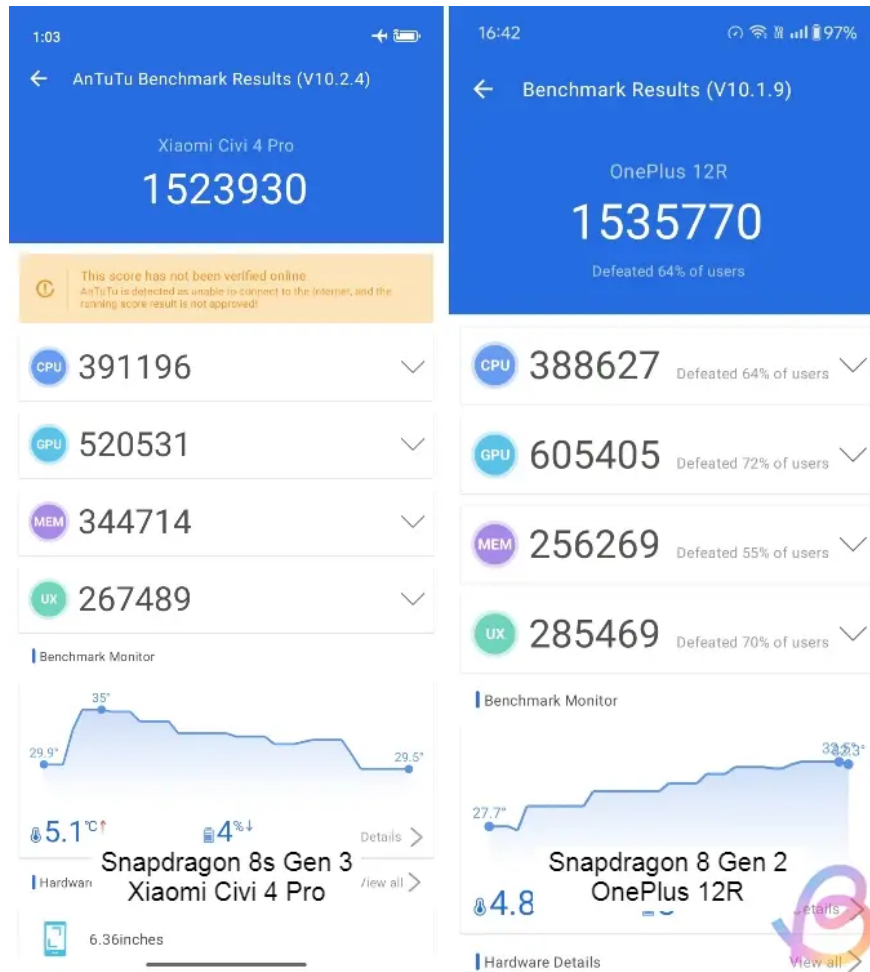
1:03

AnTuTu Benchmark Results (V10.2.4)

Xiaomi Civi 4 Pro

1523930

This score has not been verified online
AnTuTu is detected as unable to connect to the Internet, and the running score result is not approved!

CPU 391196

GPU 520531

MEM 344714

UX 267489

Benchmark Monitor

35°

29.9°

29.5°

5.1°C↑

4%↓

Details

Snapdragon 8s Gen 3
Xiaomi Civi 4 Pro

Hardware

View all

6.36inches

16:42

97%

Benchmark Results (V10.1.9)

OnePlus 12R

1535770

Defeated 64% of users

CPU 388627 Defeated 64% of users

GPU 605405 Defeated 72% of users

MEM 256269 Defeated 55% of users

UX 285469 Defeated 70% of users

Benchmark Monitor

27.7°

33.53

4.8

Snapdragon 8 Gen 2
OnePlus 12R

Details

Hardware Details

View all